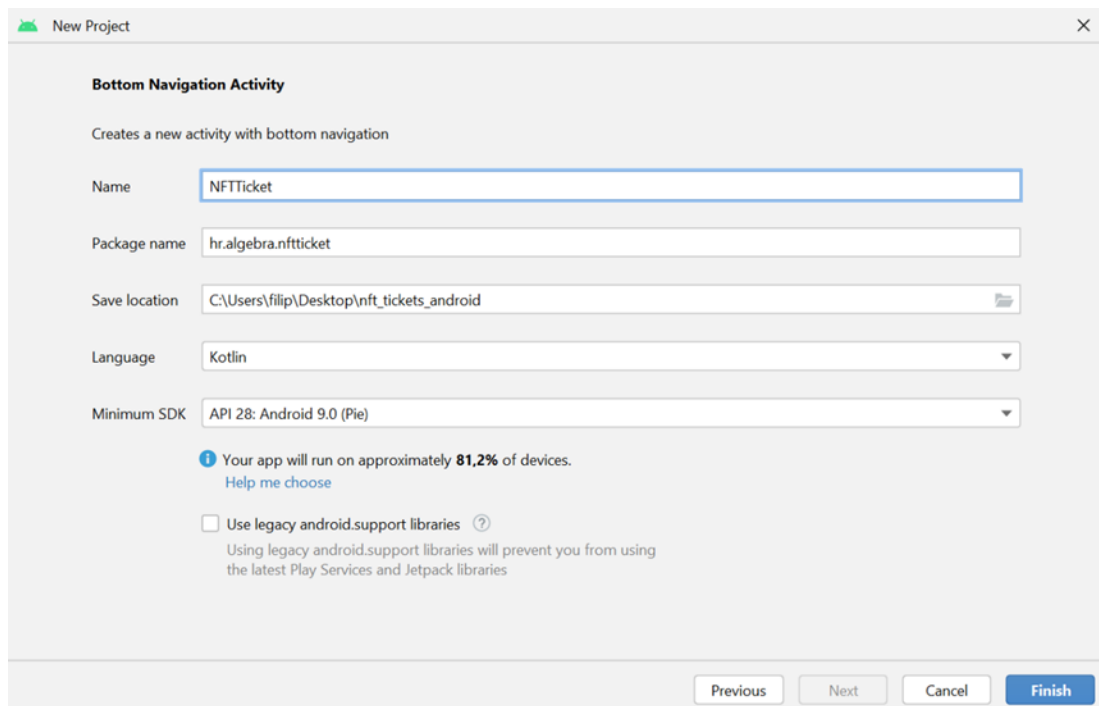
New Project

Bottom Navigation Activity

Creates a new activity with bottom navigation

Name NFTTicket

Package name hr.algebra.nftticket

Save location C:\Users\filip\Desktop\nft_tickets_android

Language Kotlin

Minimum SDK API 28: Android 9.0 (Pie)

Your app will run on approximately 81,2% of devices.
Help me choose

Use legacy android.support libraries
Using legacy android.support libraries will prevent you from using the latest Play Services and Jetpack libraries

Previous Next Cancel Finish